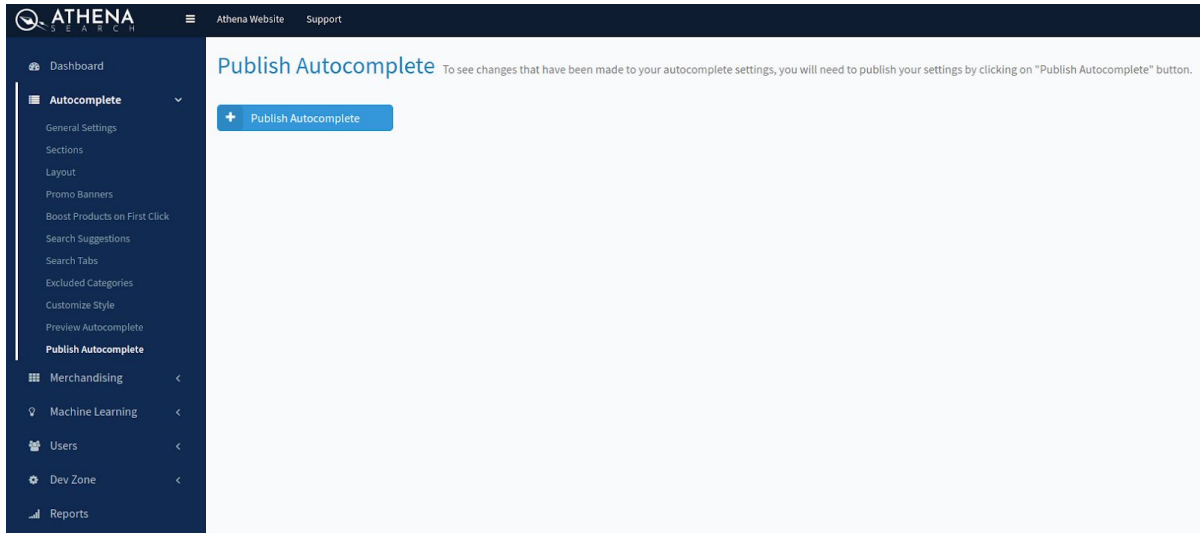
ATHENA
SEARCH

Athena Website Support

Dashboard

Autocomplete

General Settings

Sections

Layout

Promo Banners

Boost Products on First Click

Search Suggestions

Search Tabs

Excluded Categories

Customize Style

Preview Autocomplete

Publish Autocomplete

Merchandising

Machine Learning

Users

Dev Zone

Reports

Publish Autocomplete To see changes that have been made to your autocomplete settings, you will need to publish your settings by clicking on "Publish Autocomplete" button.

+ Publish Autocomplete